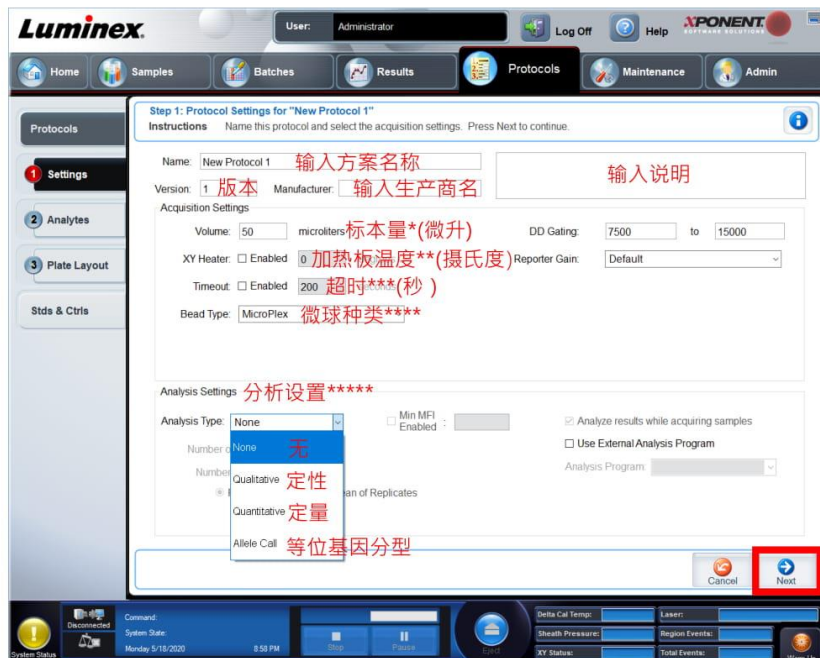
Luminex.
User: Administrator
Log Off
Help
XPONENT SOFTWARE SOLUTIONS

Home
Samples
Batches
Results
Protocols
Maintenance
Admin

Protocols
1 Settings
2 Analytes
3 Plate Layout
Stds & Ctrls

Step 1: Protocol Settings for "New Protocol 1"
Instructions Name this protocol and select the acquisition settings. Press Next to continue.

Name: New Protocol 1 输入方案名称
输入说明
Version: 1 版本 Manufacturer: 输入生产商名

Acquisition Settings
Volume: 50 microliters 标本量*(微升)
DD Gating: 7500 to 15000
XY Heater: ☐ Enabled 0 加热板温度**(摄氏度) Reporter Gain: Default
Timeout: ☐ Enabled 200 超时***(秒)
Bead Type: MicroPlex 微球种类****

Analysis Settings 分析设置*****
Analysis Type: None
Min MFI Enabled
☑ Analyze results while acquiring samples
☐ Use External Analysis Program
Analysis Program:
Number o
Number
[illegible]ean of Replicates
None 无
Qualitative 定性
Quantitative 定量
Allele Call 等位基因分型

Cancel
Next

Disconnected
Command:
System State:
Monday 5/18/2020 8:58 PM
Stop
Pause
Eject
Delta Cal Temp:
Sheath Pressure:
XY Status:
Laser:
Region Events:
Total Events:
System Status
Warm Up